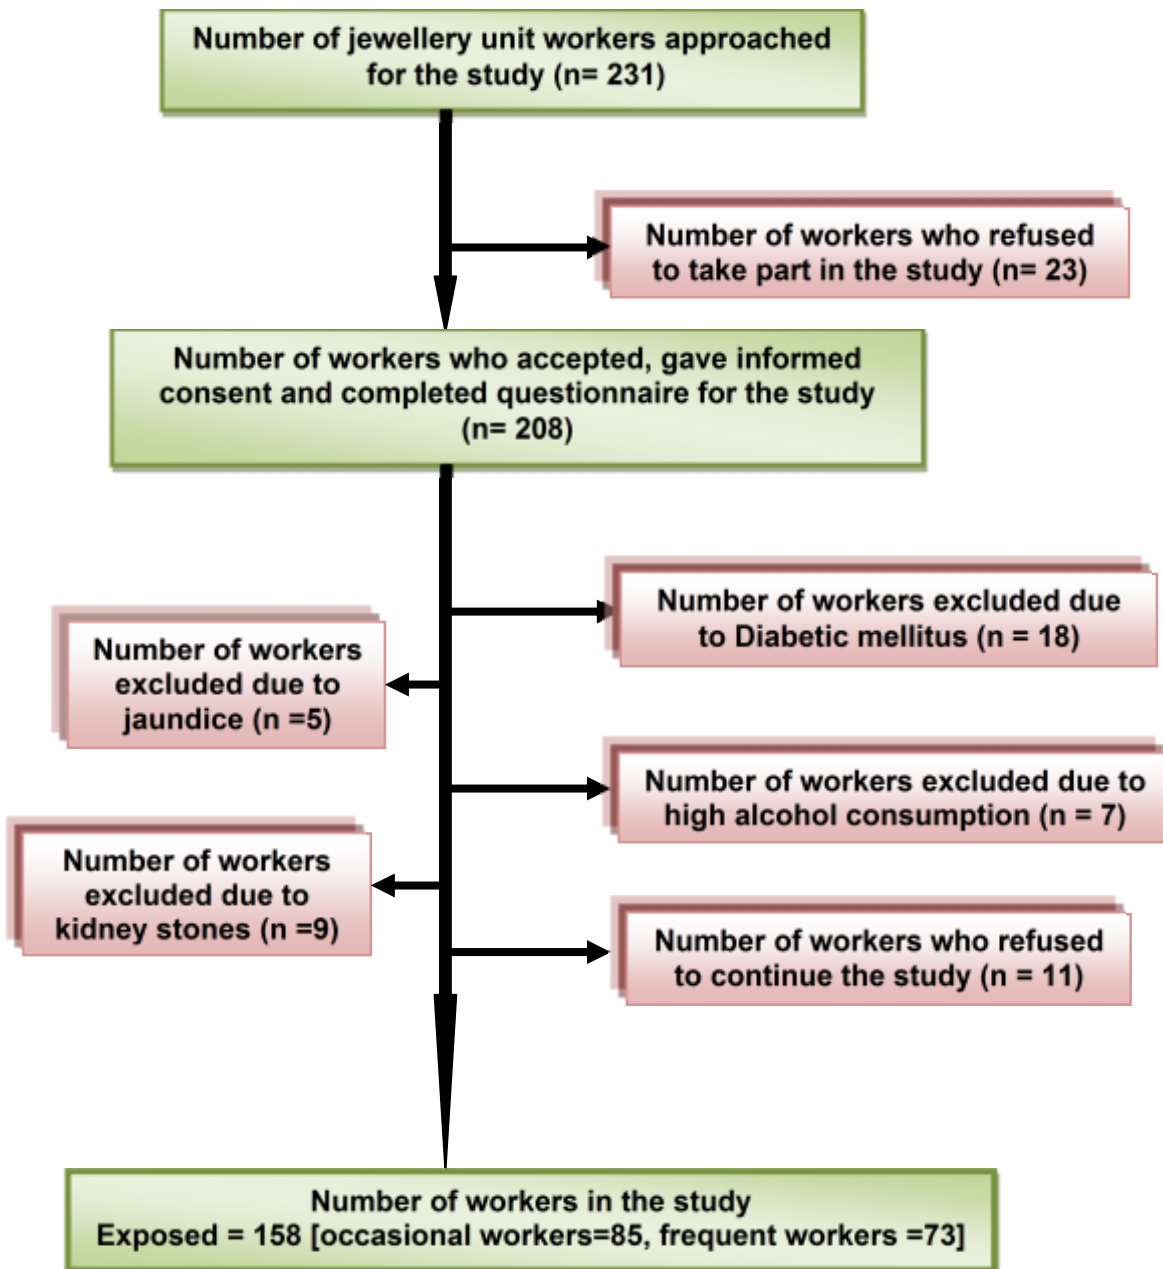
Number of jewellery unit workers approached for the study (n= 231)

Number of workers who refused to take part in the study (n= 23)

Number of workers who accepted, gave informed consent and completed questionnaire for the study (n= 208)

Number of workers excluded due to Diabetic mellitus (n = 18)

Number of workers excluded due to jaundice (n =5)

Number of workers excluded due to high alcohol consumption (n = 7)

Number of workers excluded due to kidney stones (n =9)

Number of workers who refused to continue the study (n = 11)

Number of workers in the study
Exposed = 158 [occasional workers=85, frequent workers =73]